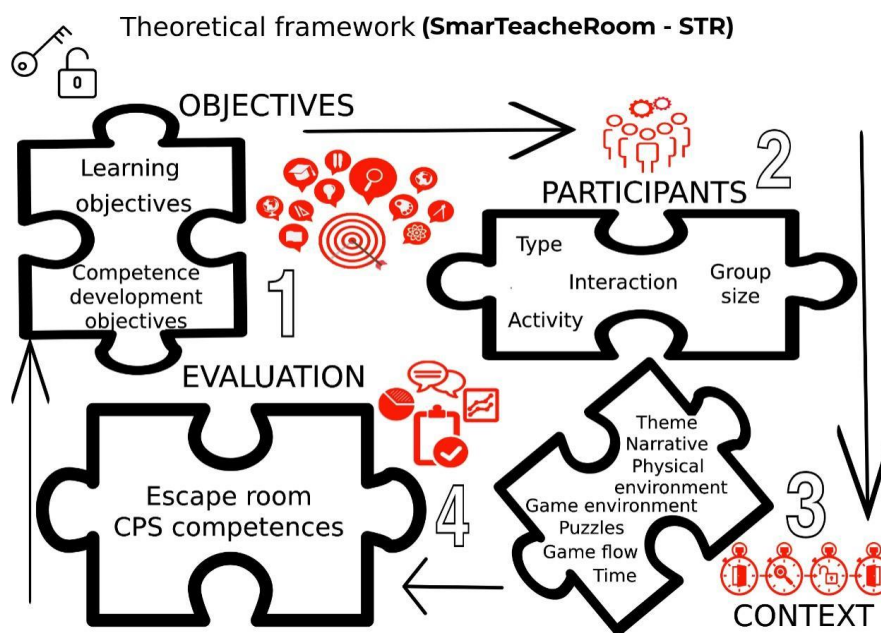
Theoretical framework **(SmarTeacheRoom - STR)**

0

OBJECTIVES

Learning objectives

Competence development objectives

1

2

PARTICIPANTS

Type

Interaction

Group size

Activity

EVALUATION

Escape room CPS competences

4

Theme
Narrative
Physical environment
Game environment
Puzzles
Game flow
Time

3

CONTEXT